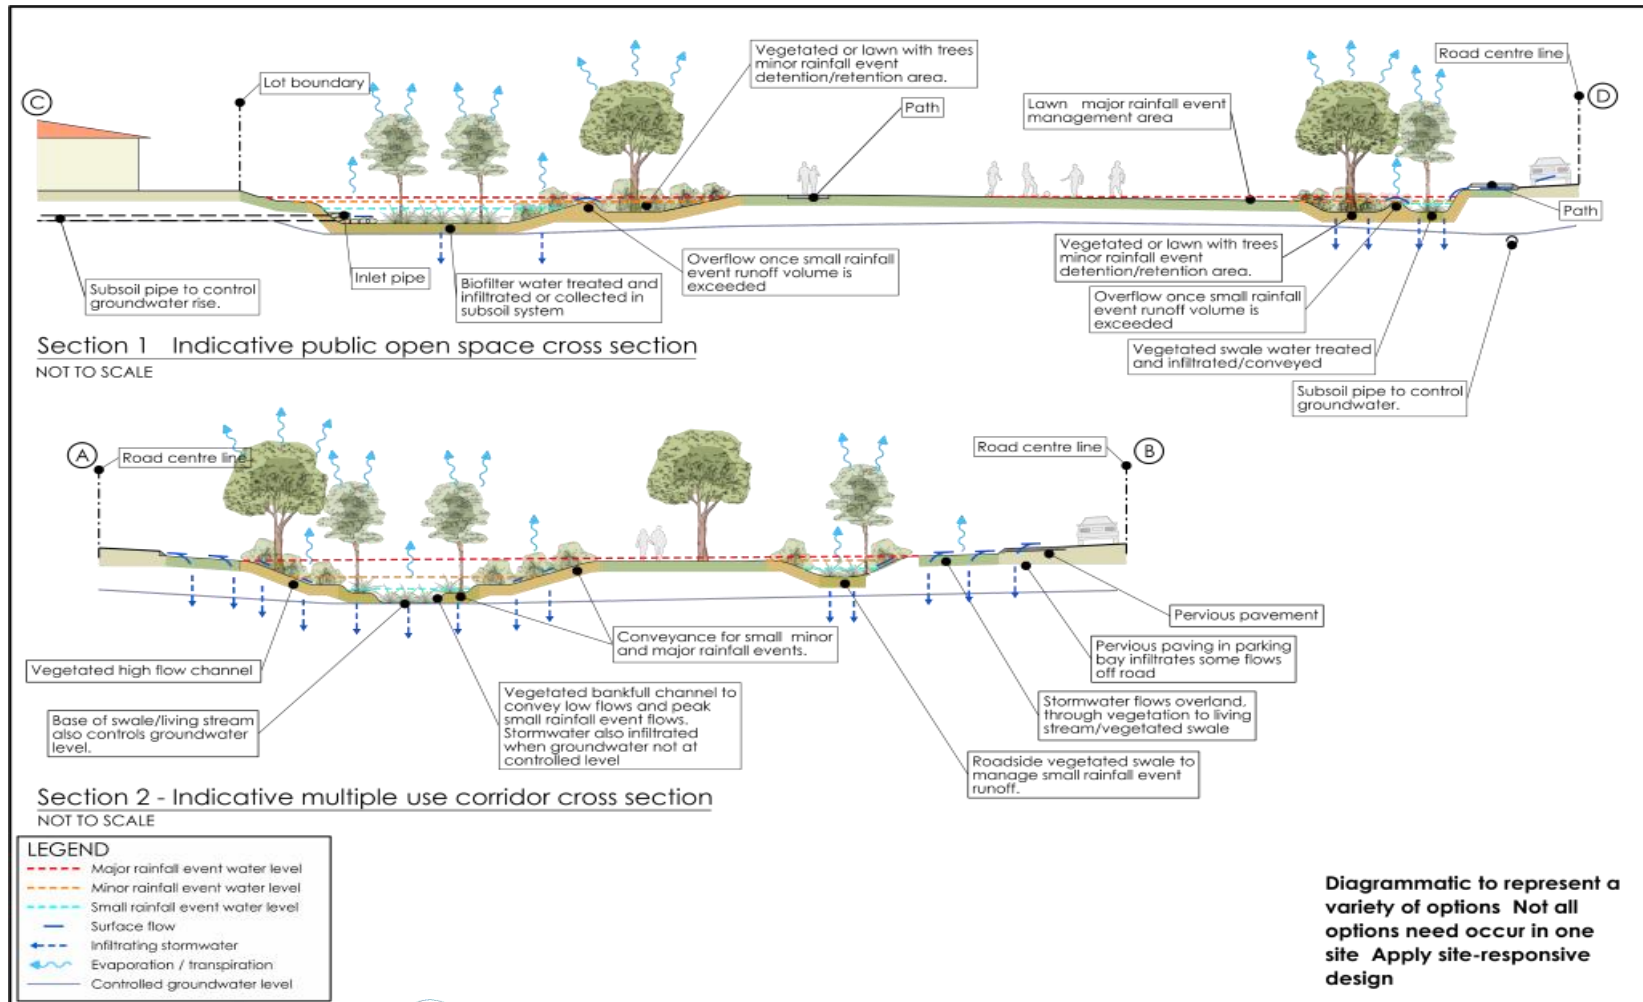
C

Lot boundary

Vegetated or lawn with trees minor rainfall event detention/retention area.

Path

Lawn major rainfall event management area

Road centre line

D

Path

Subsoil pipe to control groundwater rise.

Inlet pipe

Biofilter water treated and infiltrated or collected in subsoil system

Overflow once small rainfall event runoff volume is exceeded

Vegetated or lawn with trees minor rainfall event detention/retention area.

Overflow once small rainfall event runoff volume is exceeded

Vegetated swale water treated and infiltrated/conveyed

Subsoil pipe to control groundwater.

Section 1 Indicative public open space cross section

NOT TO SCALE

A

Road centre line

Road centre line

B

Pervious pavement

Conveyance for small minor and major rainfall events.

Pervious paving in parking bay infiltrates some flows off road

Vegetated high flow channel

Base of swale/living stream also controls groundwater level.

Vegetated bankfull channel to convey low flows and peak small rainfall event flows. Stormwater also infiltrated when groundwater not at controlled level

Stormwater flows overland, through vegetation to living stream/vegetated swale

Roadside vegetated swale to manage small rainfall event runoff.

Section 2 - Indicative multiple use corridor cross section

NOT TO SCALE

LEGEND
Major rainfall event water level
Minor rainfall event water level
Small rainfall event water level
Surface flow
Infiltrating stormwater
Evaporation / transpiration
Controlled groundwater level

Diagrammatic to represent a variety of options Not all options need occur in one site Apply site-responsive design